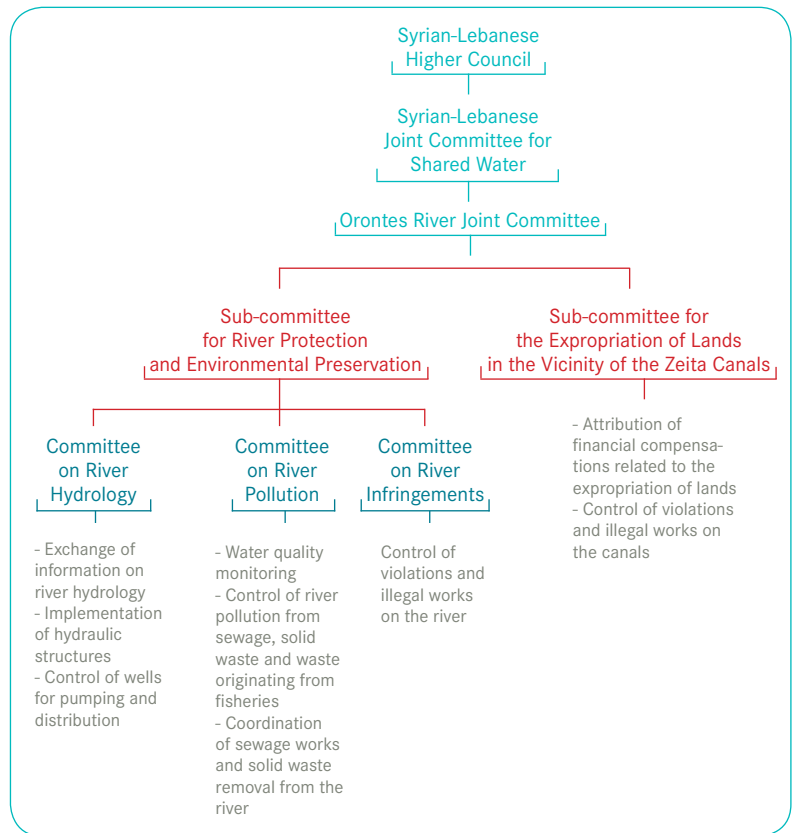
Syrian-Lebanese Higher Council

Syrian-Lebanese Joint Committee for Shared Water

Orontes River Joint Committee

Sub-committee for River Protection and Environmental Preservation

Sub-committee for the Expropriation of Lands in the Vicinity of the Zeita Canals

- Attribution of financial compensations related to the expropriation of lands
- Control of violations and illegal works on the canals

Committee on River Hydrology

- Exchange of information on river hydrology
- Implementation of hydraulic structures
- Control of wells for pumping and distribution

Committee on River Pollution

- Water quality monitoring
- Control of river pollution from sewage, solid waste and waste originating from fisheries
- Coordination of sewage works and solid waste removal from the river

Committee on River Infringements

Control of violations and illegal works on the river